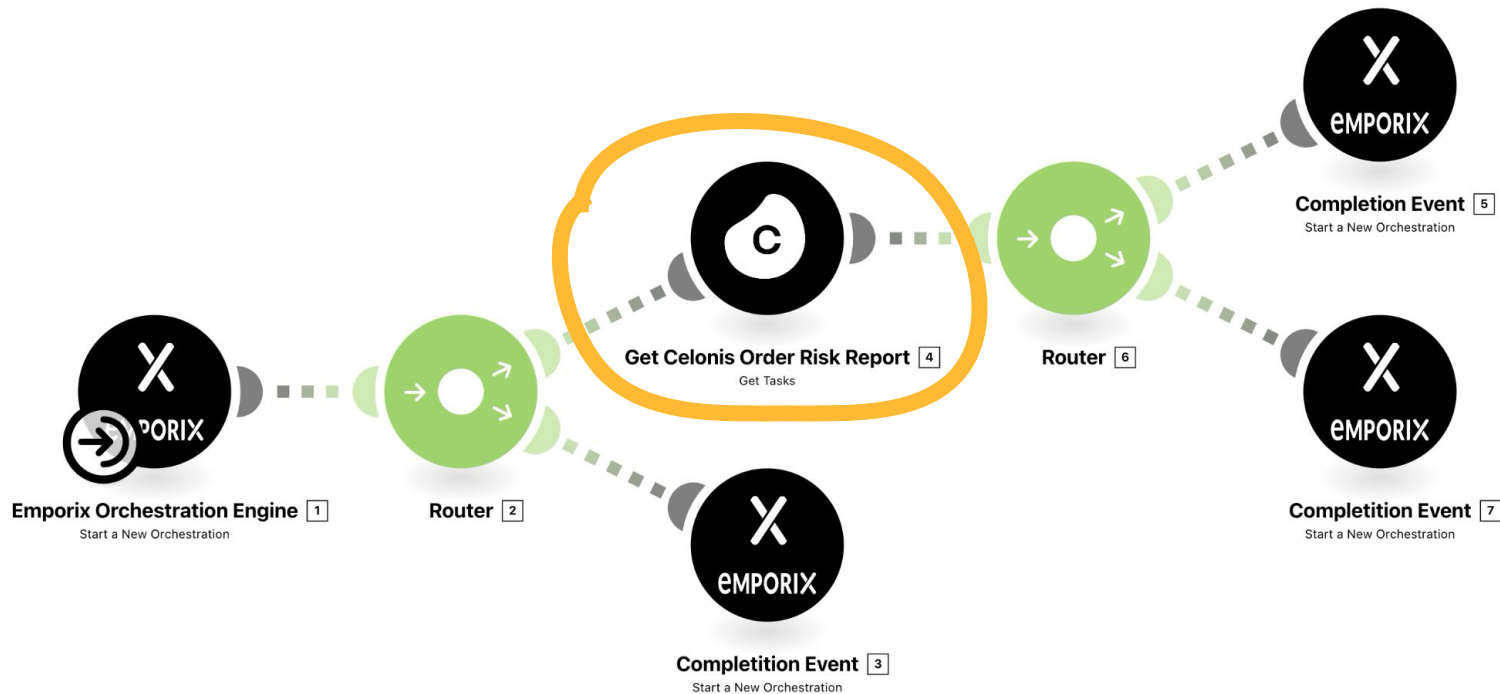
emporix

Completion Event 5
Start a New Orchestration

C

Get Celonis Order Risk Report 4
Get Tasks

Router 6

emporix

Emporix Orchestration Engine 1
Start a New Orchestration

Router 2

emporix

Completition Event 7
Start a New Orchestration

emporix

Completition Event 3
Start a New Orchestration